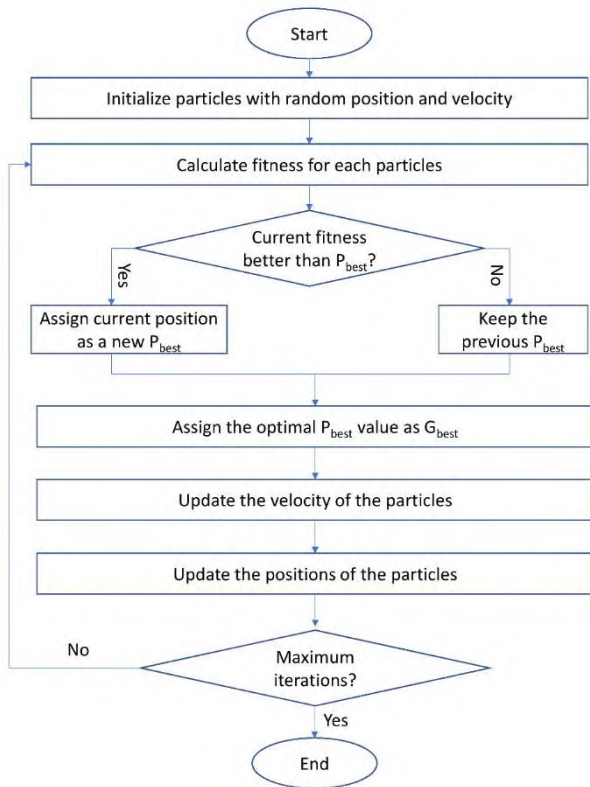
Start

Initialize particles with random position and velocity

Calculate fitness for each particles

Current fitness better than $P_{best}$?

Yes

No

Assign current position as a new $P_{best}$

Keep the previous $P_{best}$

Assign the optimal $P_{best}$ value as $G_{best}$

Update the velocity of the particles

Update the positions of the particles

No

Maximum iterations?

Yes

End